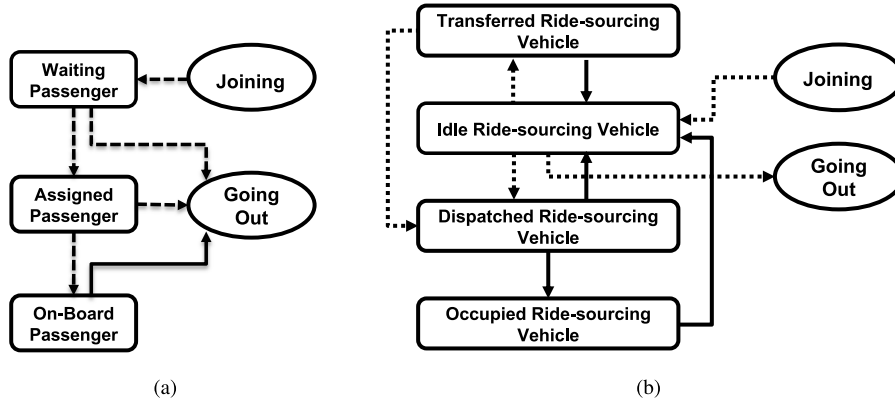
Waiting Passenger

Joining

Assigned Passenger

Going Out

On-Board Passenger

(a)

Transferred Ride-sourcing Vehicle

Joining

Idle Ride-sourcing Vehicle

Going Out

Dispatched Ride-sourcing Vehicle

Occupied Ride-sourcing Vehicle

(b)